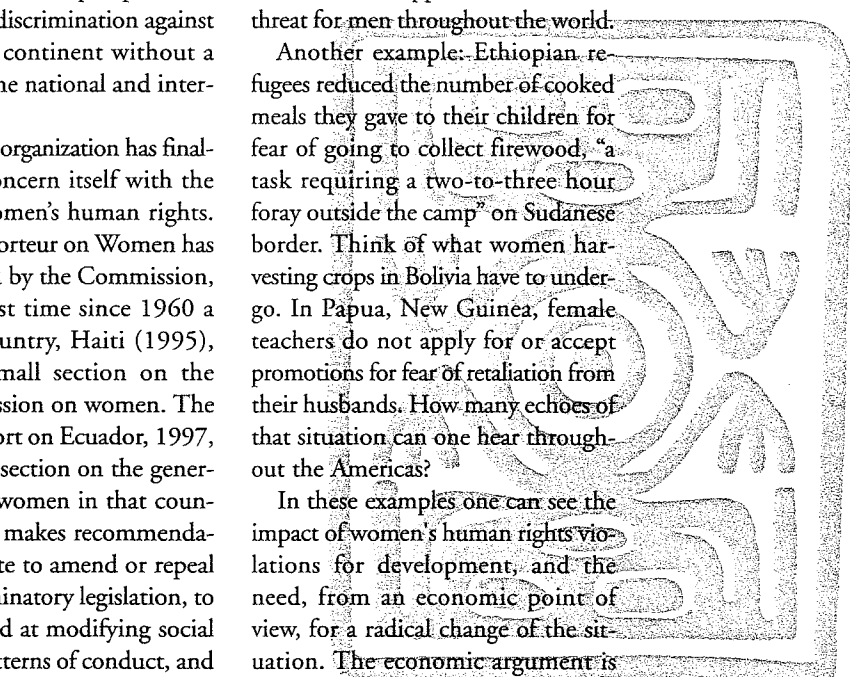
discrimination against continent without a he national and inter-

organization has finaloncern itself with the omen's human rights. orteur on Women has by the Commission, st time since 1960 a untry, Haiti (1995), mall section on the ssion on women. The ort on Ecuador, 1997, section on the generwomen in that coun makes recommendate to amend or repeal inatory legislation, to d at modifying social tterns of conduct, and

threat for men throughout the world.

Another example: Ethiopian refugees reduced the number of cooked meals they gave to their children for fear of going to collect firewood, "a task requiring a two-to-three hour foray outside the camp" on Sudanese border. Think of what women harvesting crops in Bolivia have to undergo. In Papua, New Guinea, female teachers do not apply for or accept promotions for fear of retaliation from their husbands. How many echoes of that situation can one hear throughout the Americas?

In these examples one can see the impact of women's human rights violations for development, and the need, from an economic point of view, for a radical change of the situation. The economic argument is